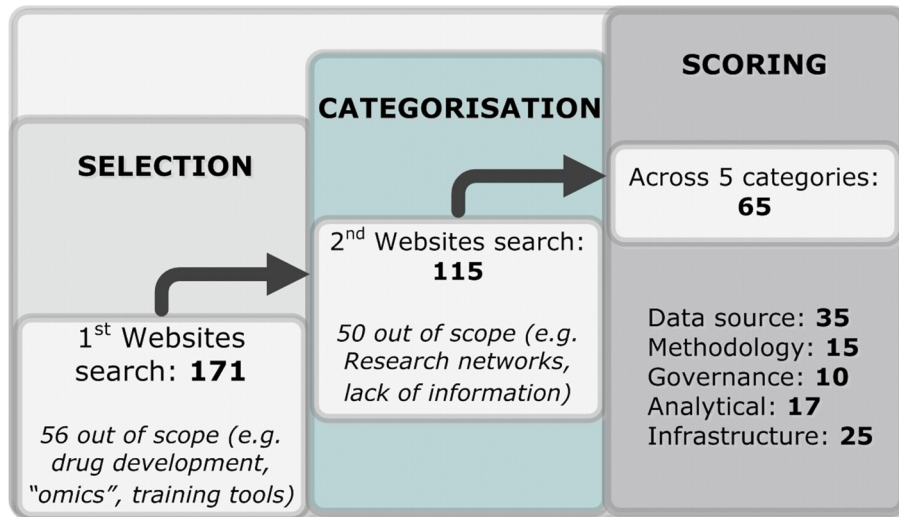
SELECTION

1$^{st}$ Websites search: **171**

*56 out of scope (e.g. drug development, "omics", training tools)*

CATEGORISATION

2$^{nd}$ Websites search: **115**

*50 out of scope (e.g. Research networks, lack of information)*

SCORING

Across 5 categories: **65**

Data source: **35**
Methodology: **15**
Governance: **10**
Analytical: **17**
Infrastructure: **25**